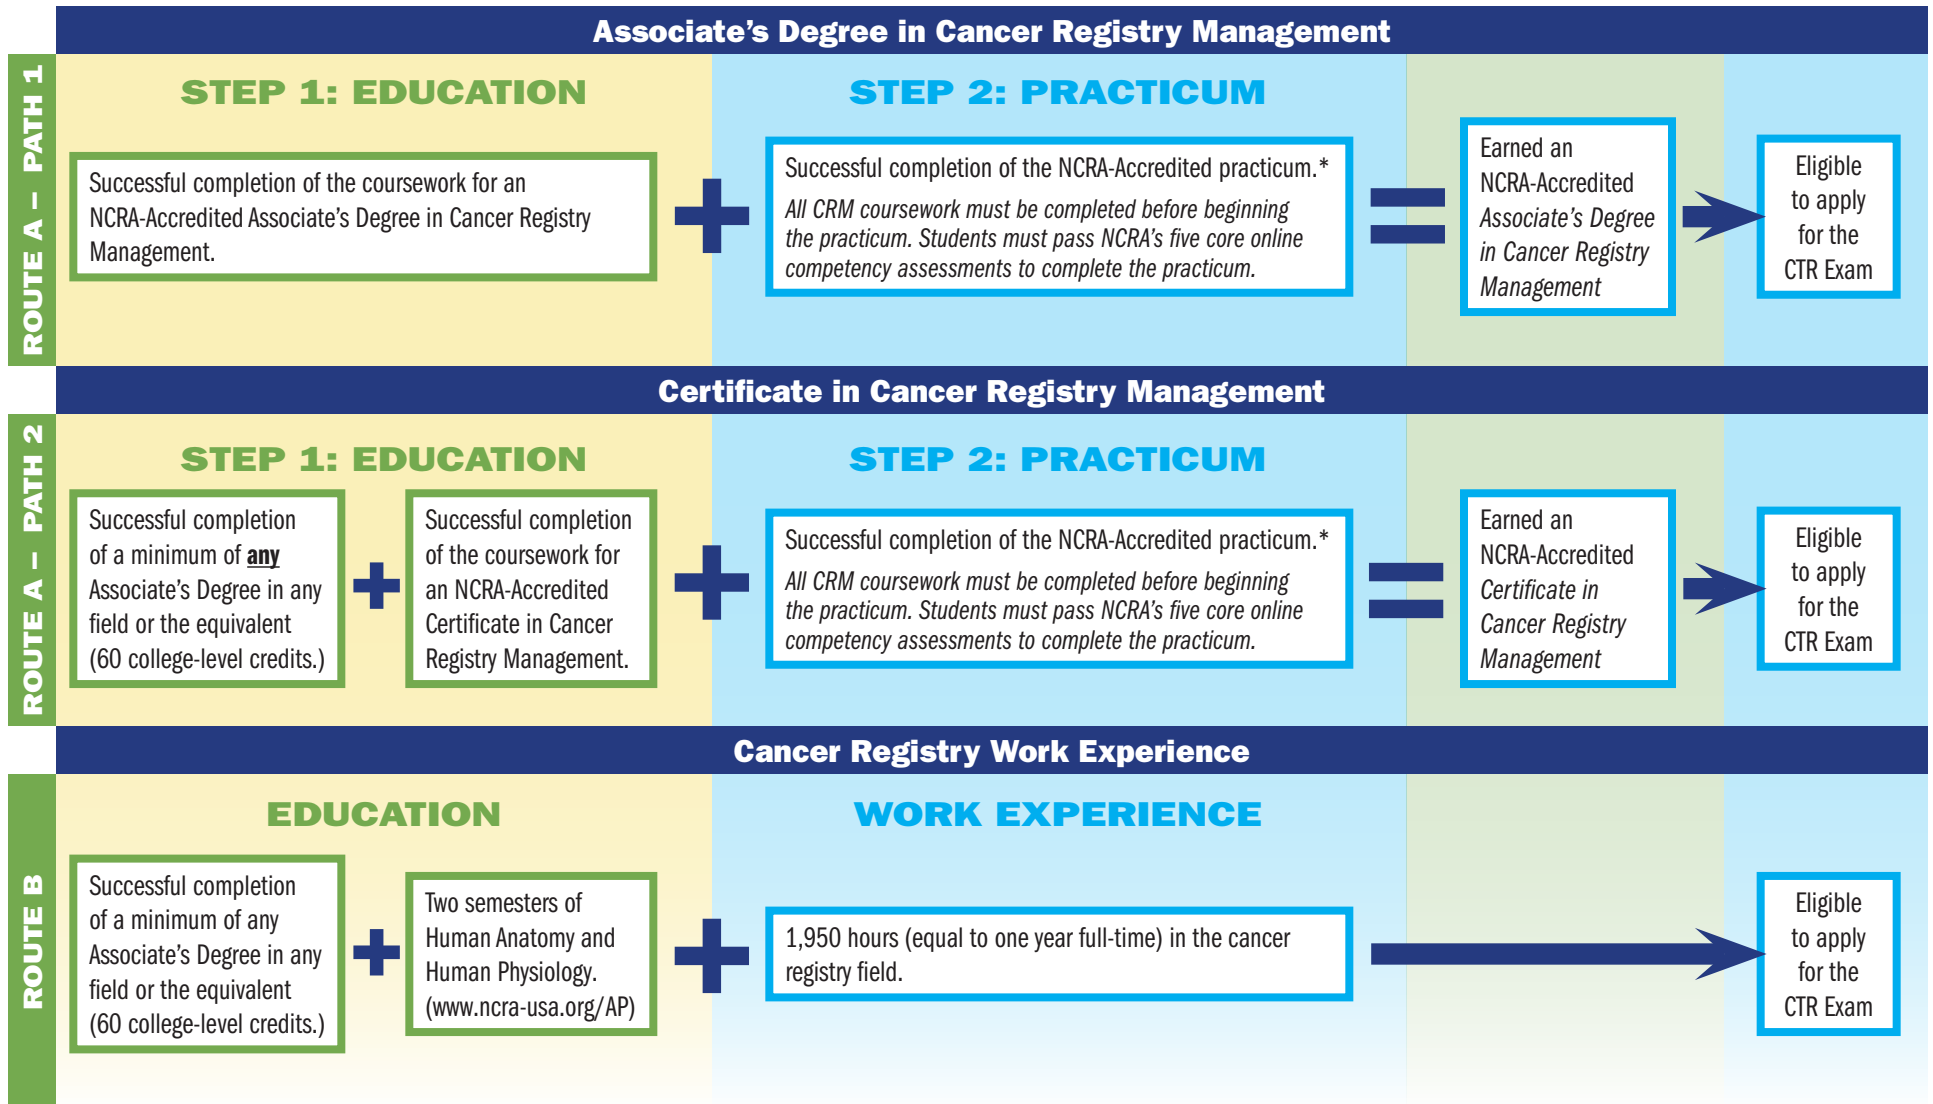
Associate's Degree in Cancer Registry Management

ROUTE A – PATH 1

STEP 1: EDUCATION

Successful completion of the coursework for an NCRA-Accredited Associate's Degree in Cancer Registry Management.

+

STEP 2: PRACTICUM

Successful completion of the NCRA-Accredited practicum.*

All CRM coursework must be completed before beginning the practicum. Students must pass NCRA's five core online competency assessments to complete the practicum.

=

Earned an NCRA-Accredited Associate's Degree in Cancer Registry Management

Eligible to apply for the CTR Exam

Certificate in Cancer Registry Management

ROUTE A – PATH 2

STEP 1: EDUCATION

Successful completion of a minimum of any Associate's Degree in any field or the equivalent (60 college-level credits.)

+

Successful completion of the coursework for an NCRA-Accredited Certificate in Cancer Registry Management.

+

STEP 2: PRACTICUM

Successful completion of the NCRA-Accredited practicum.*

All CRM coursework must be completed before beginning the practicum. Students must pass NCRA's five core online competency assessments to complete the practicum.

=

Earned an NCRA-Accredited Certificate in Cancer Registry Management

Eligible to apply for the CTR Exam

Cancer Registry Work Experience

ROUTE B

EDUCATION

Successful completion of a minimum of any Associate's Degree in any field or the equivalent (60 college-level credits.)

+

Two semesters of Human Anatomy and Human Physiology. (www.ncra-usa.org/AP)

+

WORK EXPERIENCE

1,950 hours (equal to one year full-time) in the cancer registry field.

Eligible to apply for the CTR Exam